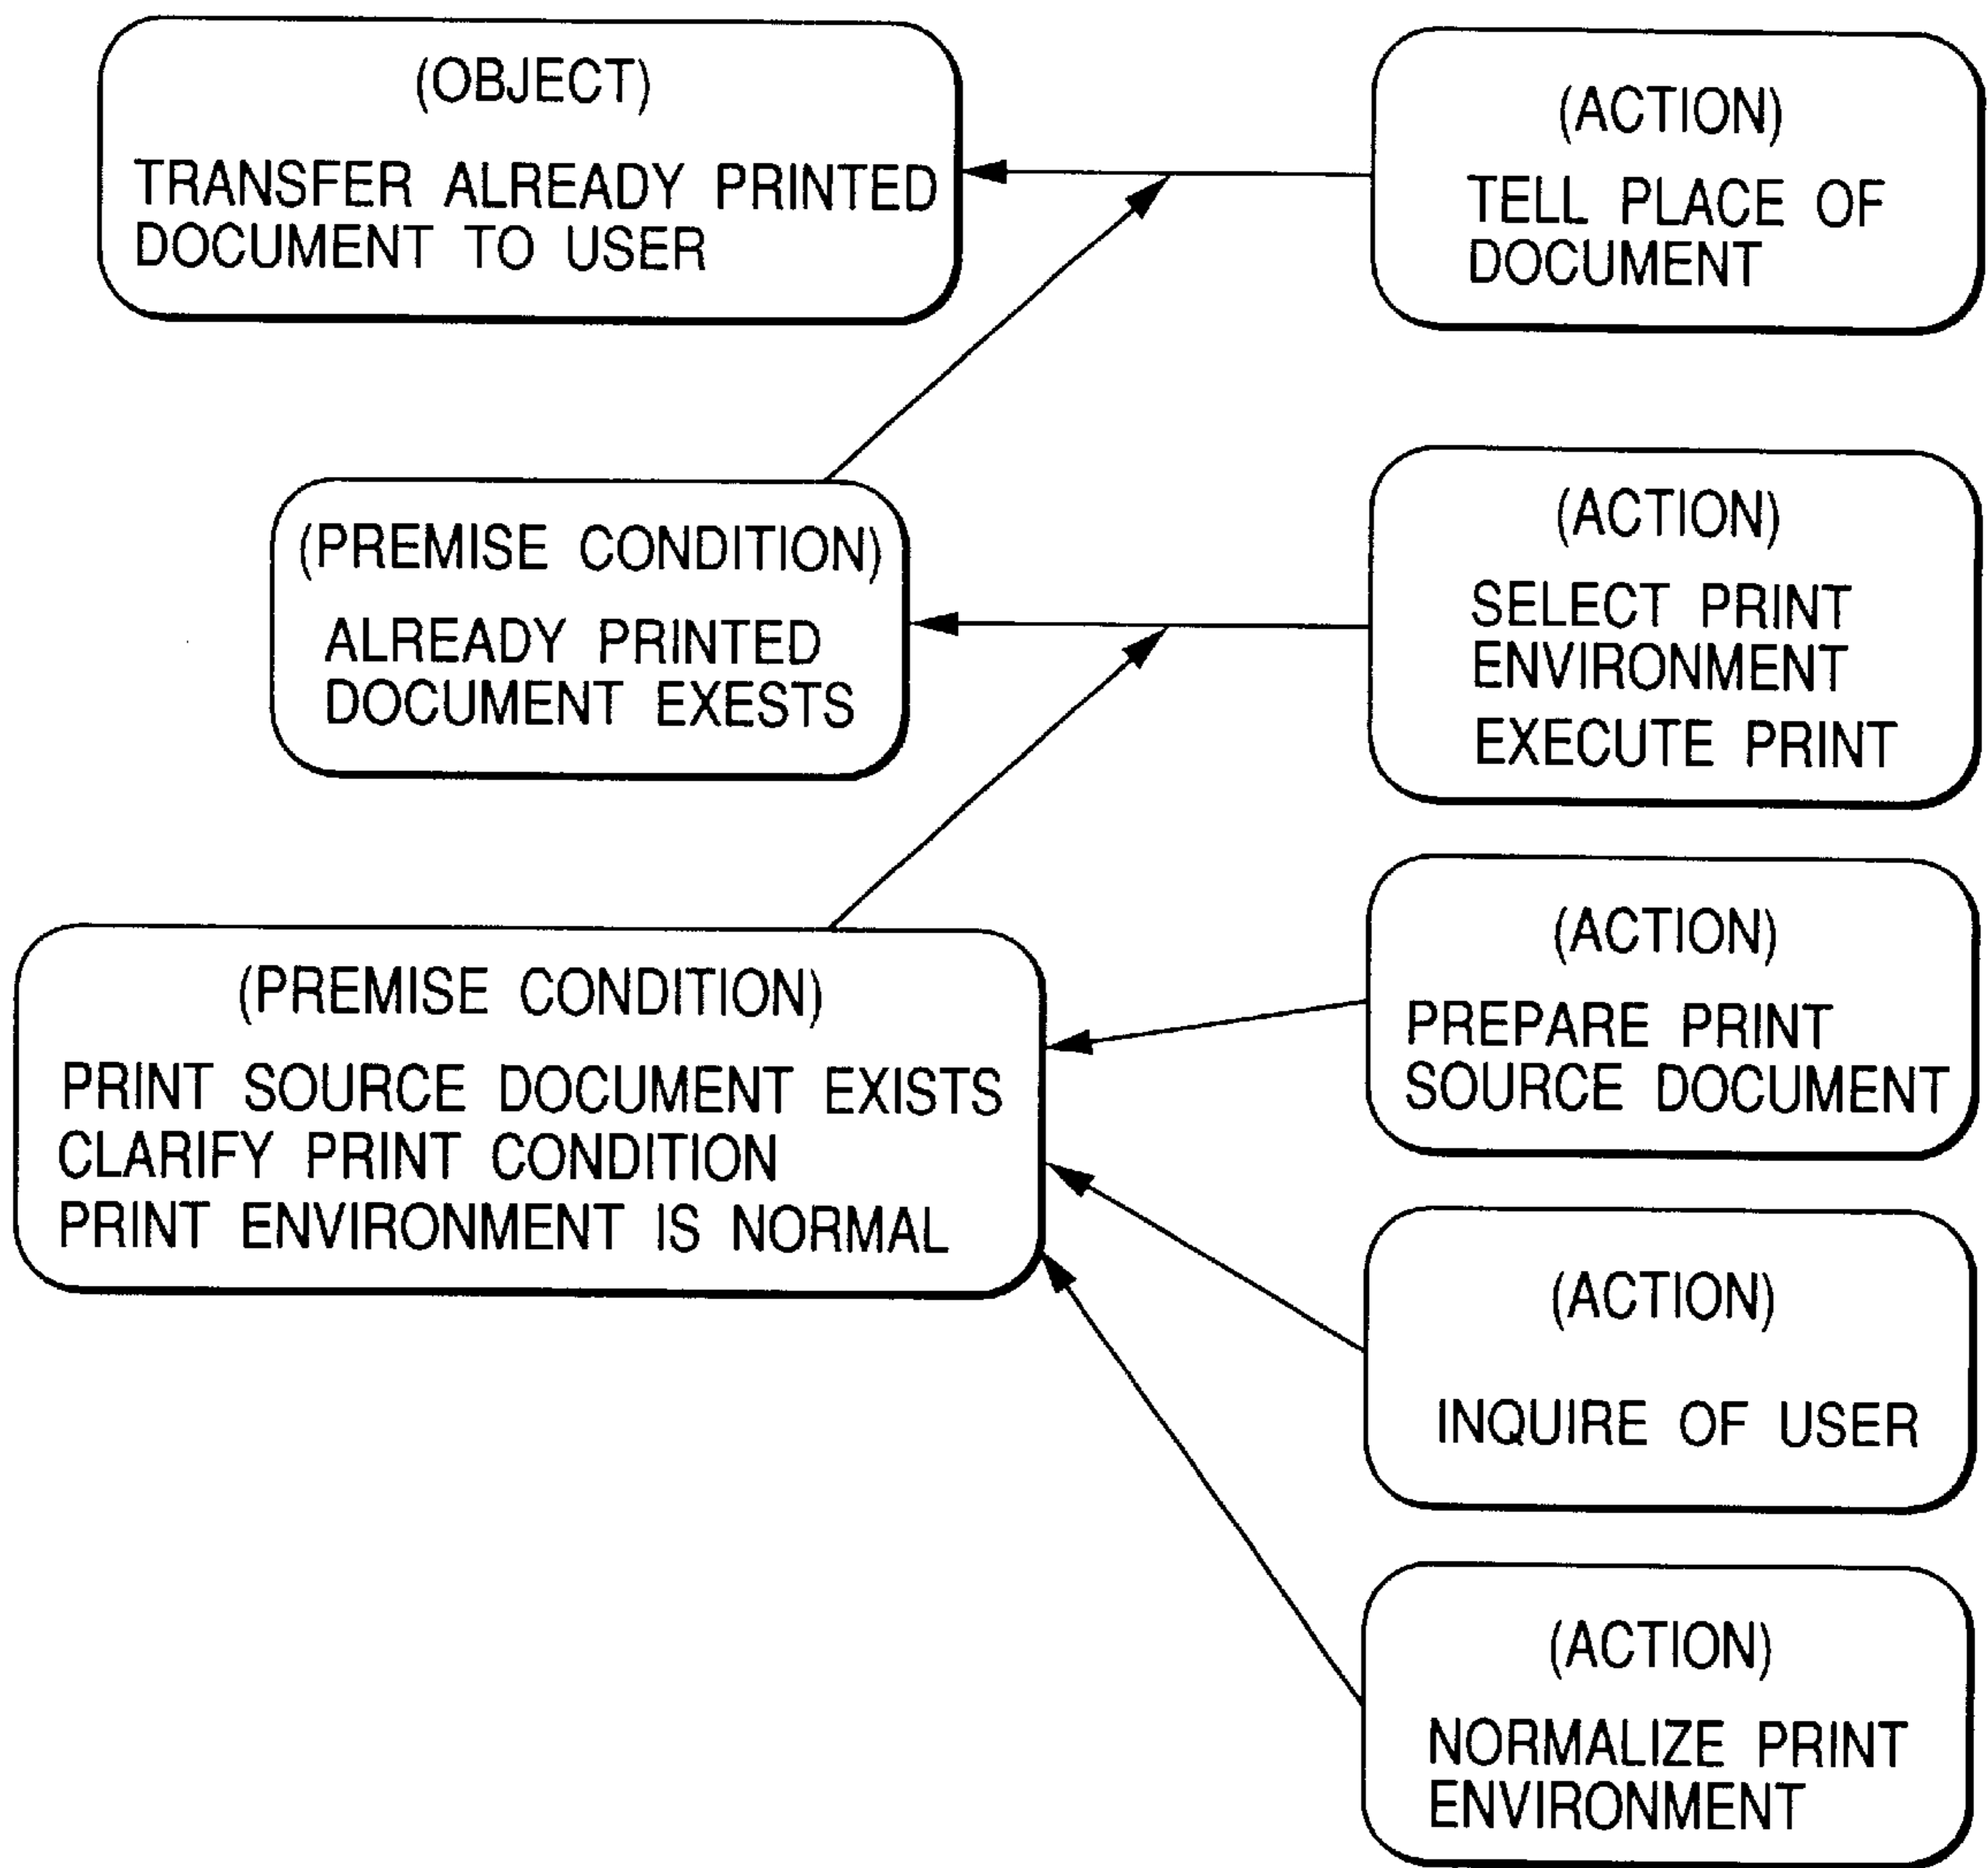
(OBJECT)
TRANSFER ALREADY PRINTED DOCUMENT TO USER

(ACTION)
TELL PLACE OF DOCUMENT

(PREMISE CONDITION)
ALREADY PRINTED DOCUMENT EXESTS

(ACTION)
SELECT PRINT ENVIRONMENT
EXECUTE PRINT

(PREMISE CONDITION)
PRINT SOURCE DOCUMENT EXISTS
CLARIFY PRINT CONDITION
PRINT ENVIRONMENT IS NORMAL

(ACTION)
PREPARE PRINT SOURCE DOCUMENT

(ACTION)
INQUIRE OF USER

(ACTION)
NORMALIZE PRINT ENVIRONMENT